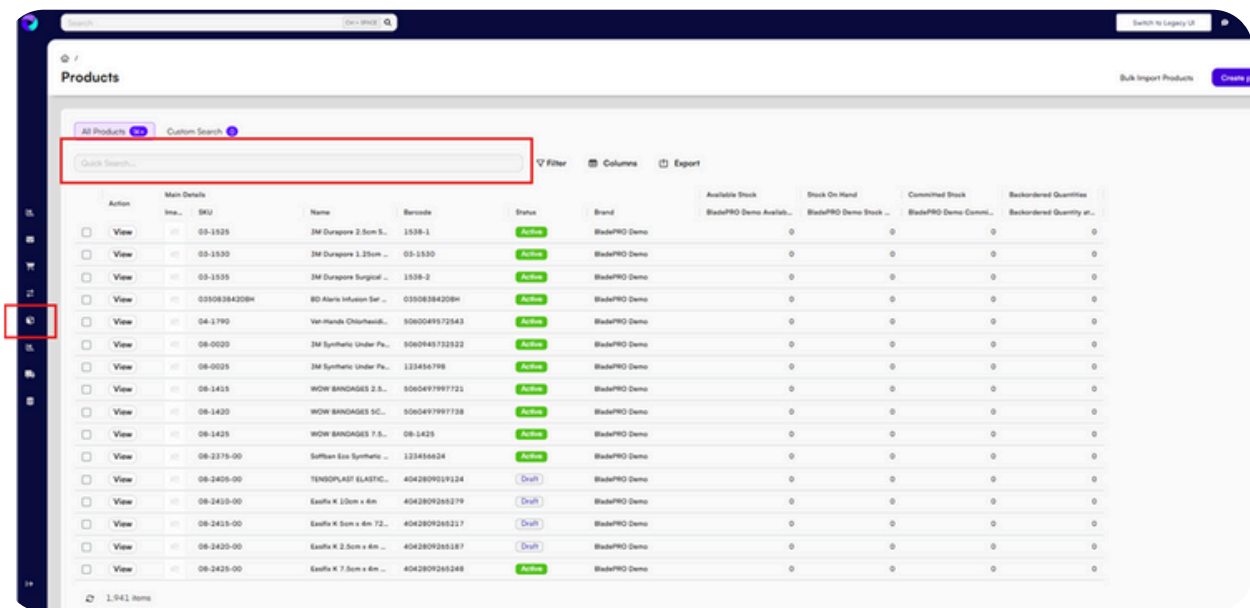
Search CH + SPACE

Switch to Legacy UI

Products

Bulk Import Products

Create p

All Products 1k+ Custom Search 0

Quick Search...

Filter Columns Export

| Action | Main Details Ima... | SKU | Name | Barcode | Status | Brand | Available Stock BladePRO Demo Availab... | Stock On Hand BladePRO Demo Stock ... | Committed Stock BladePRO Demo Commi... | Backordered Quantities Backordered Quantity at... |
|---|---|---|---|---|---|---|---|---|---|---|
| View | | 03-1525 | 3M Durapore 2.5cm S... | 1538-1 | Active | BladePRO Demo | 0 | 0 | 0 | 0 |
| View | | 03-1530 | 3M Durapore 1.25cm ... | 03-1530 | Active | BladePRO Demo | 0 | 0 | 0 | 0 |
| View | | 03-1535 | 3M Durapore Surgical ... | 1538-2 | Active | BladePRO Demo | 0 | 0 | 0 | 0 |
| View | | 03508384208H | BD Alaris Infusion Set ... | 03508384208H | Active | BladePRO Demo | 0 | 0 | 0 | 0 |
| View | | 04-1790 | Vet-Hands Chlorhexidi... | 5060049572543 | Active | BladePRO Demo | 0 | 0 | 0 | 0 |
| View | | 08-0020 | 3M Synthetic Under Pa... | 5060945732522 | Active | BladePRO Demo | 0 | 0 | 0 | 0 |
| View | | 08-0025 | 3M Synthetic Under Pa... | 123456798 | Active | BladePRO Demo | 0 | 0 | 0 | 0 |
| View | | 08-1415 | WOW BANDAGES 2.5... | 5060497997721 | Active | BladePRO Demo | 0 | 0 | 0 | 0 |
| View | | 08-1420 | WOW BANDAGES 5C... | 5060497997738 | Active | BladePRO Demo | 0 | 0 | 0 | 0 |
| View | | 08-1425 | WOW BANDAGES 7.5... | 08-1425 | Active | BladePRO Demo | 0 | 0 | 0 | 0 |
| View | | 08-2375-00 | Softban Eco Synthetic ... | 123456624 | Active | BladePRO Demo | 0 | 0 | 0 | 0 |
| View | | 08-2405-00 | TENSOPLAST ELASTIC... | 4042809019124 | Draft | BladePRO Demo | 0 | 0 | 0 | 0 |
| View | | 08-2410-00 | Easifix K 10cm x 4m | 4042809265279 | Draft | BladePRO Demo | 0 | 0 | 0 | 0 |
| View | | 08-2415-00 | Easifix K 5cm x 4m 72... | 4042809265217 | Draft | BladePRO Demo | 0 | 0 | 0 | 0 |
| View | | 08-2420-00 | Easifix K 2.5cm x 4m ... | 4042809265187 | Draft | BladePRO Demo | 0 | 0 | 0 | 0 |
| View | | 08-2425-00 | Easifix K 7.5cm x 4m ... | 4042809265248 | Active | BladePRO Demo | 0 | 0 | 0 | 0 |

1,941 items